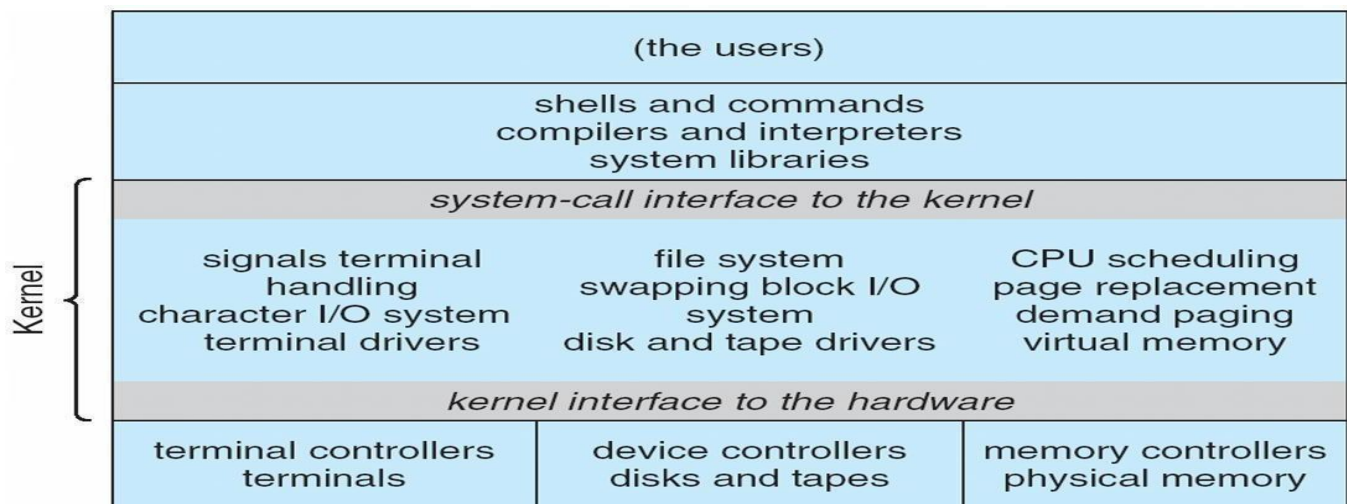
(the users)

shells and commands
compilers and interpreters
system libraries

Kernel

system-call interface to the kernel

signals terminal handling
character I/O system
terminal drivers

file system
swapping block I/O system
disk and tape drivers

CPU scheduling
page replacement
demand paging
virtual memory

kernel interface to the hardware

terminal controllers
terminals

device controllers
disks and tapes

memory controllers
physical memory